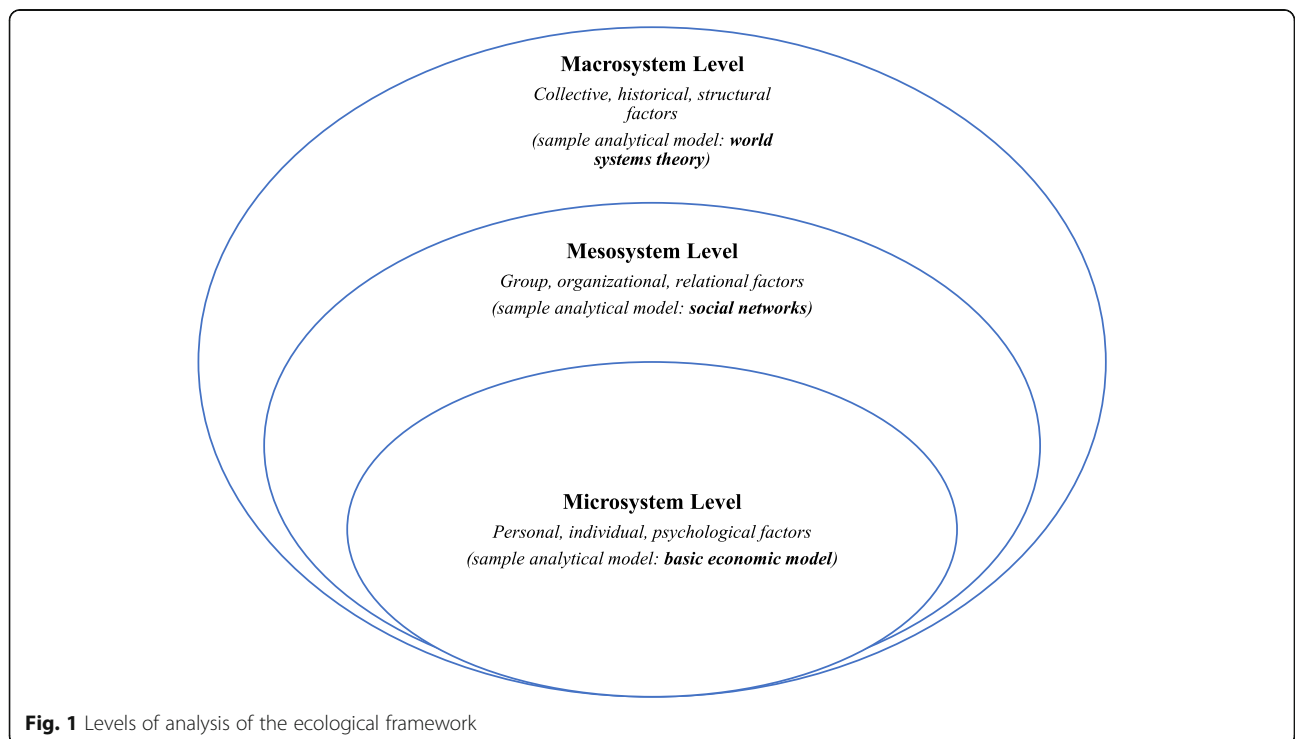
Macrosystem Level

Collective, historical, structural factors

(sample analytical model: world systems theory)

Mesosystem Level

Group, organizational, relational factors

(sample analytical model: social networks)

Microsystem Level

Personal, individual, psychological factors

(sample analytical model: basic economic model)

Fig. 1 Levels of analysis of the ecological framework